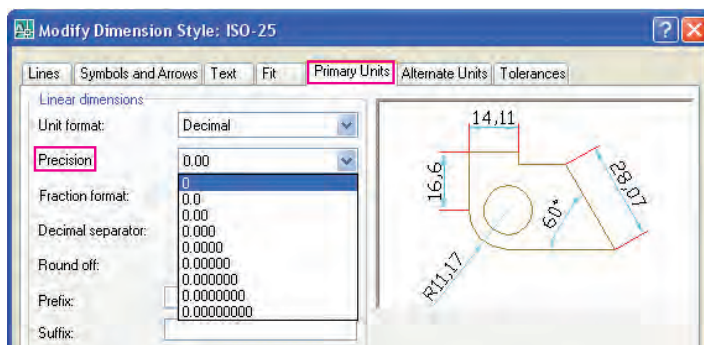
Modify Dimension Style: ISO-25

Lines | Symbols and Arrows | Text | Fit | Primary Units | Alternate Units | Tolerances

Linear dimensions

Unit format: Decimal

Precision 0.00

0
0.0
0.00
0.000
0.0000
0.00000
0.000000
0.0000000
0.00000000

Fraction format:

Decimal separator:

Round off:

Prefix:

Suffix:

14,11

16,6

28,07

60°

R11,17